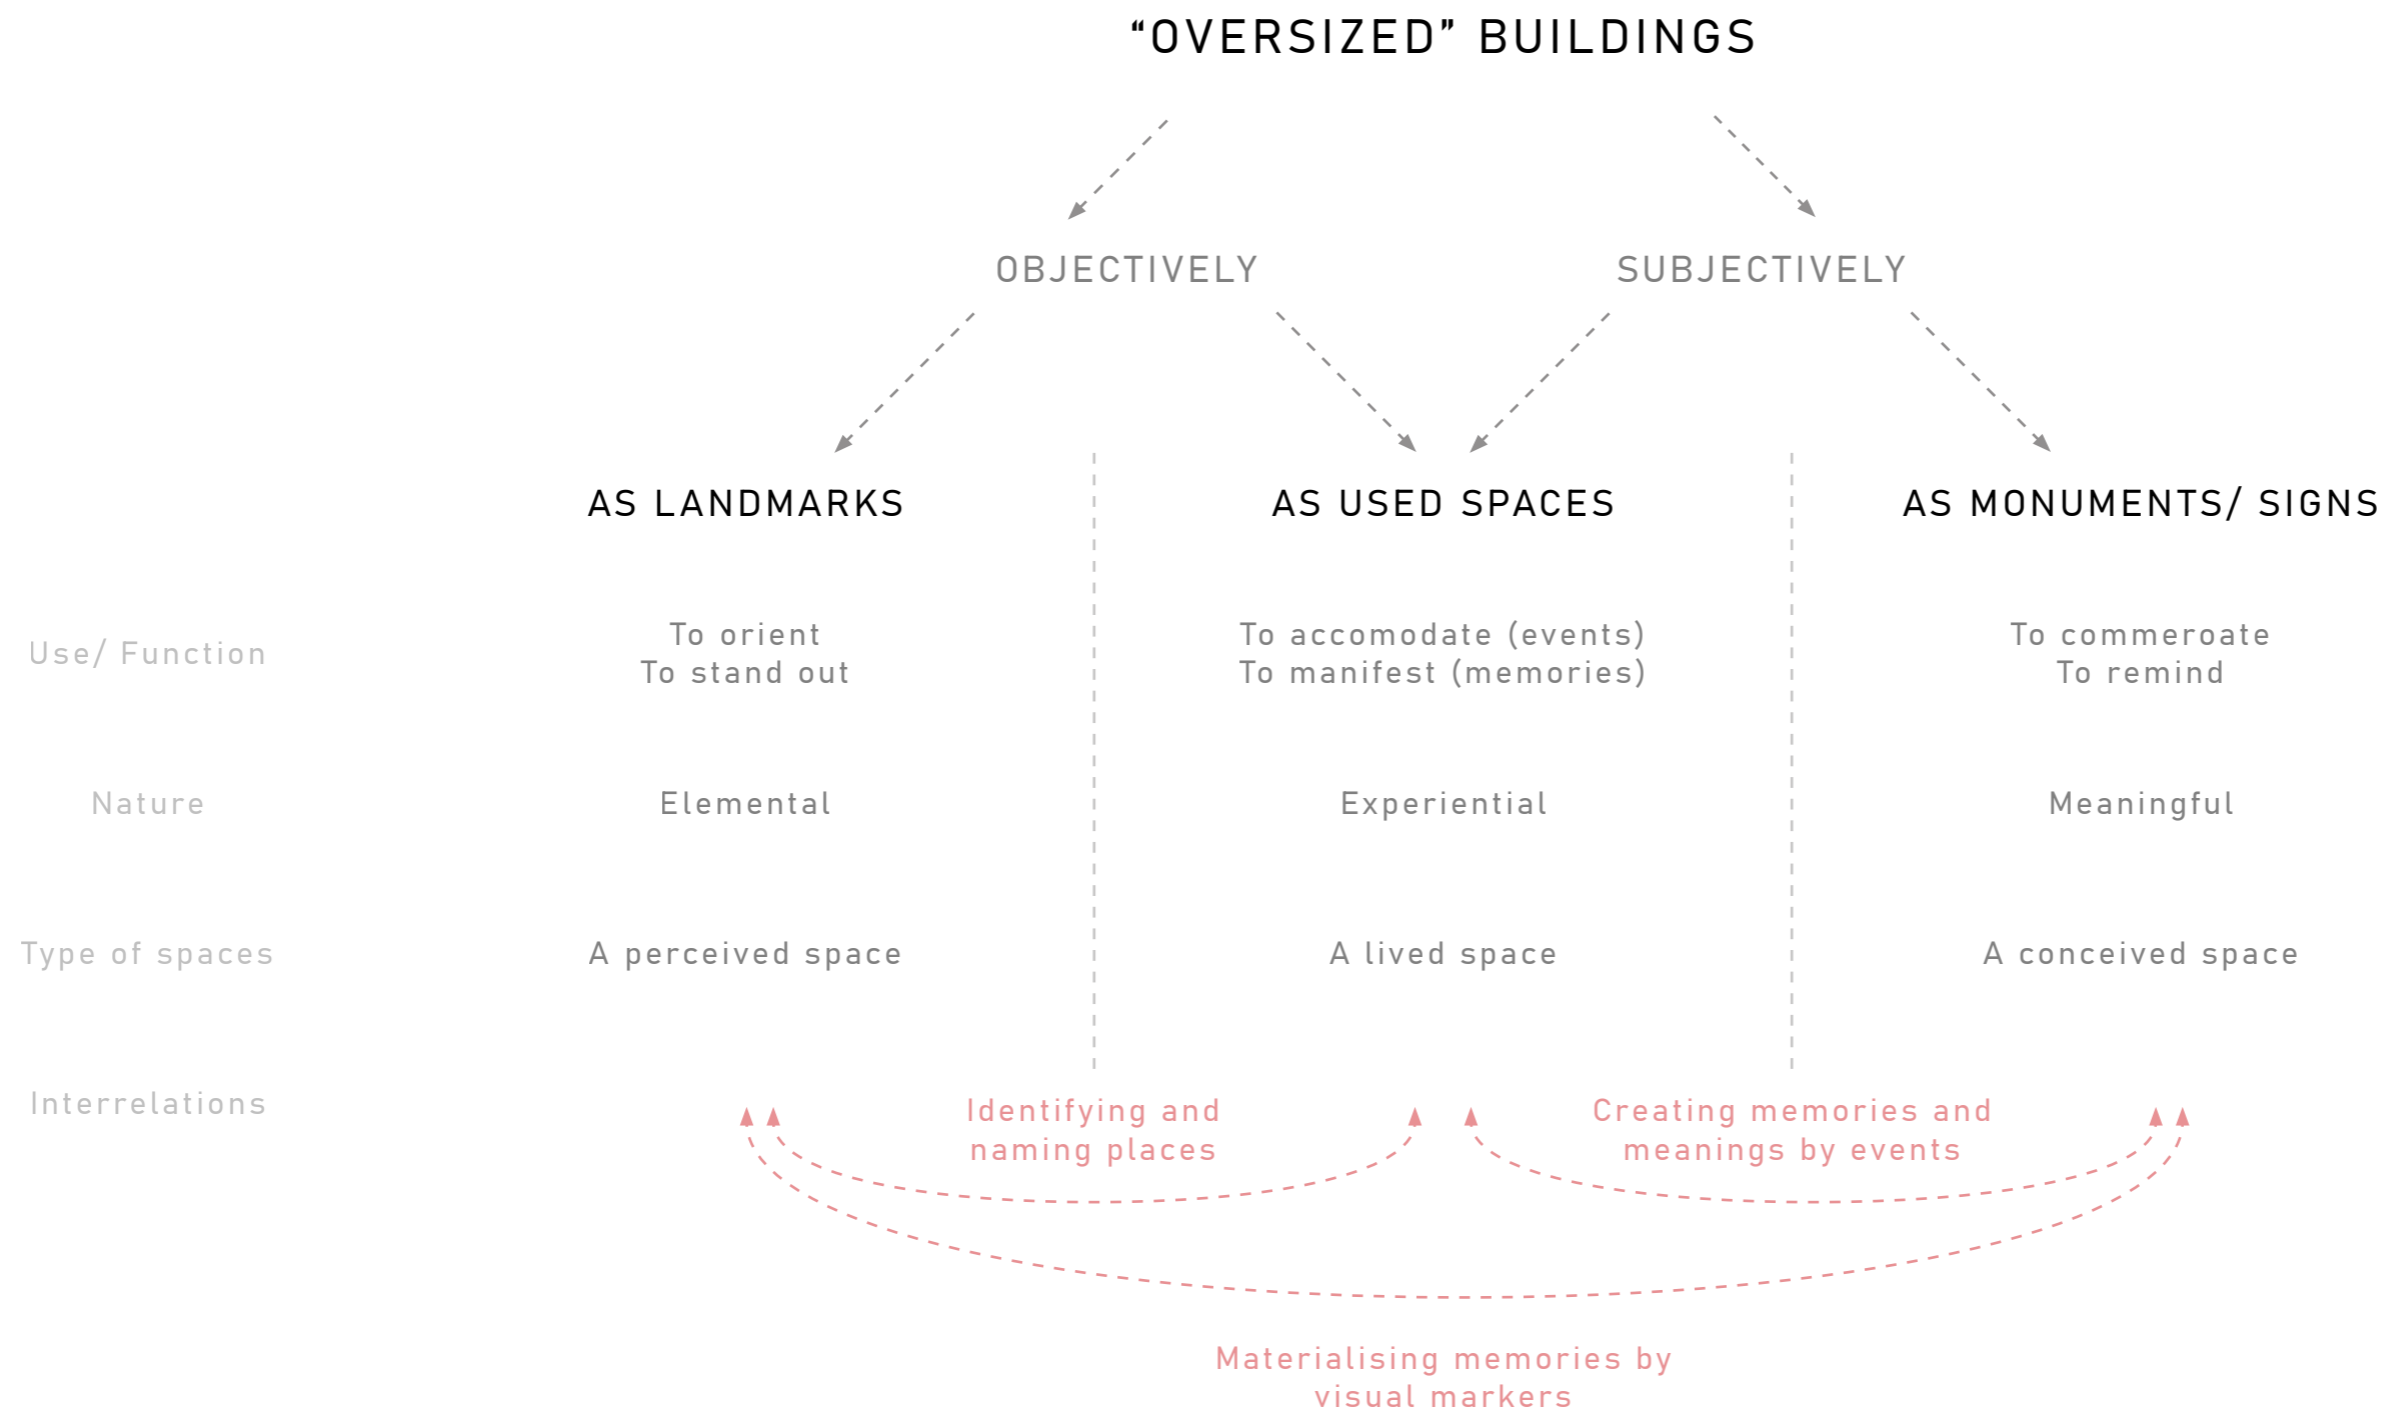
"OVERSIZED" BUILDINGS

OBJECTIVELY

SUBJECTIVELY

AS LANDMARKS

AS USED SPACES

AS MONUMENTS/ SIGNS

| | | | |
|---|---|---|---|
| Use/ Function | To orient<br>To stand out | To accomodate (events)<br>To manifest (memories) | To commeroate<br>To remind |
| Nature | Elemental | Experiential | Meaningful |
| Type of spaces | A perceived space | A lived space | A conceived space |
| Interrelations | | | |

Identifying and naming places

Creating memories and meanings by events

Materialising memories by visual markers